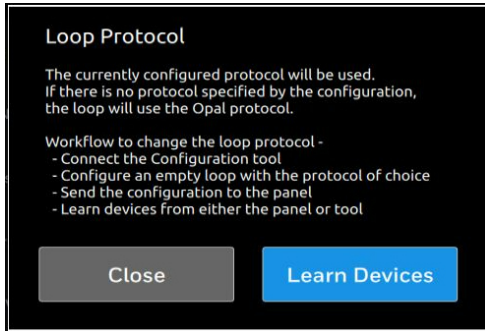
Loop Protocol

The currently configured protocol will be used.
If there is no protocol specified by the configuration, the loop will use the Opal protocol.

Workflow to change the loop protocol -
- Connect the Configuration tool
- Configure an empty loop with the protocol of choice
- Send the configuration to the panel
- Learn devices from either the panel or tool

Close

Learn Devices